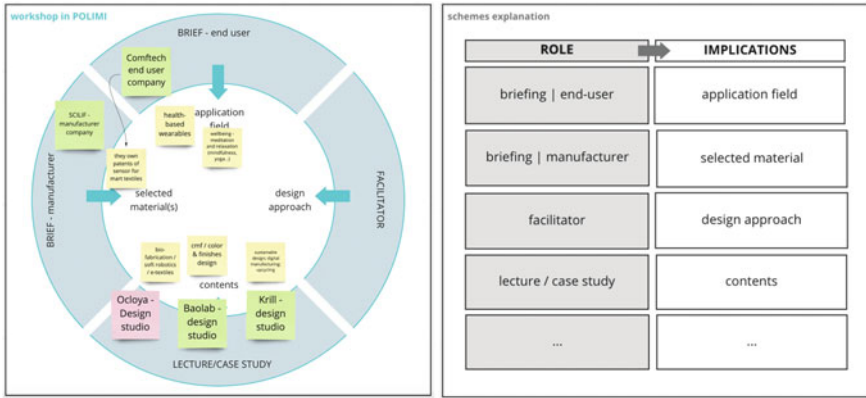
workshop in POLIMI

BRIEF - end user

Comftech end user company

SCILIF - manufacturer company

application field

health-based wearables

wellbeing - meditation and relaxation (mindfulness, yoga...)

they own patents of sensor for mart textiles

selected material(s)

design approach

FACILITATOR

BRIEF - manufacturer

bio-fabrication / soft robotics / e-textiles

cmf / color & finishes design

sustainable design, digital manufacturing, upcycling

contents

Ocloya - Design studio

Baolab - design studio

Krill - design studio

LECTURE/CASE STUDY

schemes explanation

| ROLE | IMPLICATIONS |
|---|---|
| briefing \| end-user | application field |
| briefing \| manufacturer | selected material |
| facilitator | design approach |
| lecture / case study | contents |
| ... | ... |